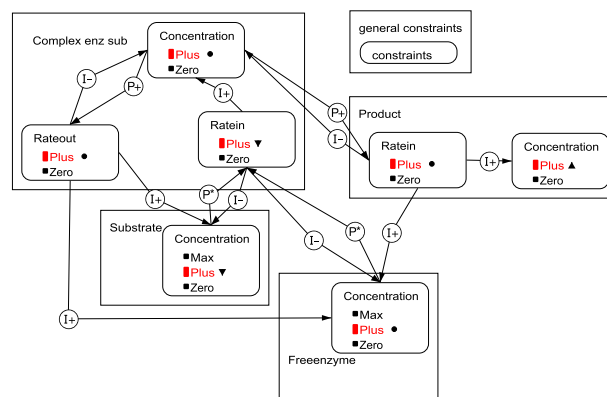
Complex enz sub

Concentration
Plus ●
Zero

I–
P+
I+

Rateout
Plus ●
Zero

Ratein
Plus ▼
Zero

general constraints
constraints

P+
I–

Product

Ratein
Plus ●
Zero

I+

Concentration
Plus ▲
Zero

I+
P*
I–

Substrate
Concentration
Max
Plus ▼
Zero

I–
P*
I+

I+

Concentration
Max
Plus ●
Zero

Freeenzyme